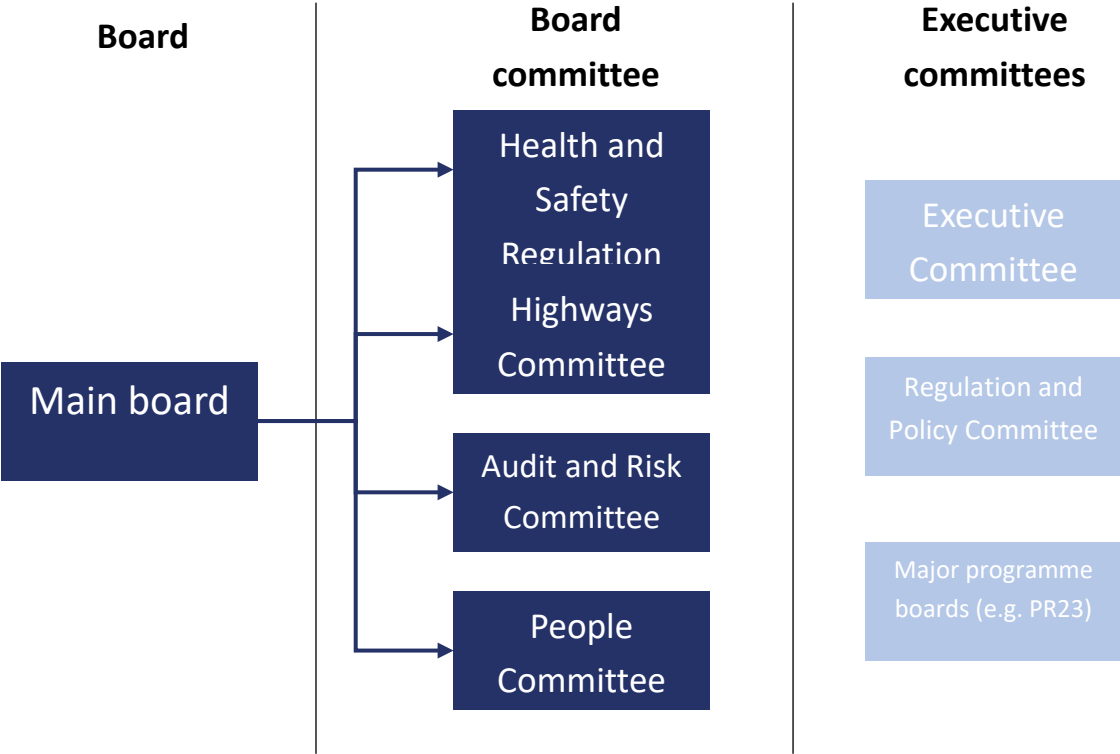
Board

Board committee

Executive committees

Main board

Health and Safety Regulation

Highways Committee

Audit and Risk Committee

People Committee

Executive Committee

Regulation and Policy Committee

Major programme boards (e.g. PR23)